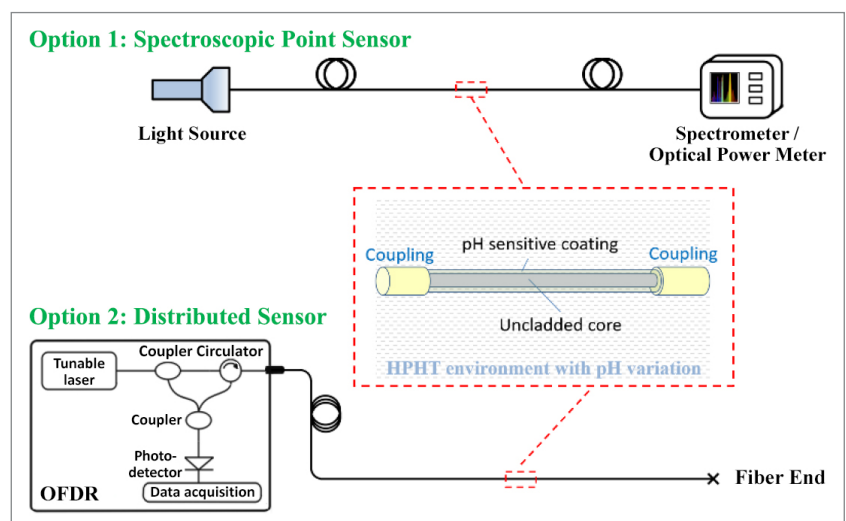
Option 1: Spectroscopic Point Sensor

Light Source

Spectrometer / Optical Power Meter

Coupling

pH sensitive coating

Coupling

Uncladded core

HPHT environment with pH variation

Option 2: Distributed Sensor

Tunable laser

Coupler Circulator

Coupler

Photodetector

Data acquisition

OFDR

Fiber End